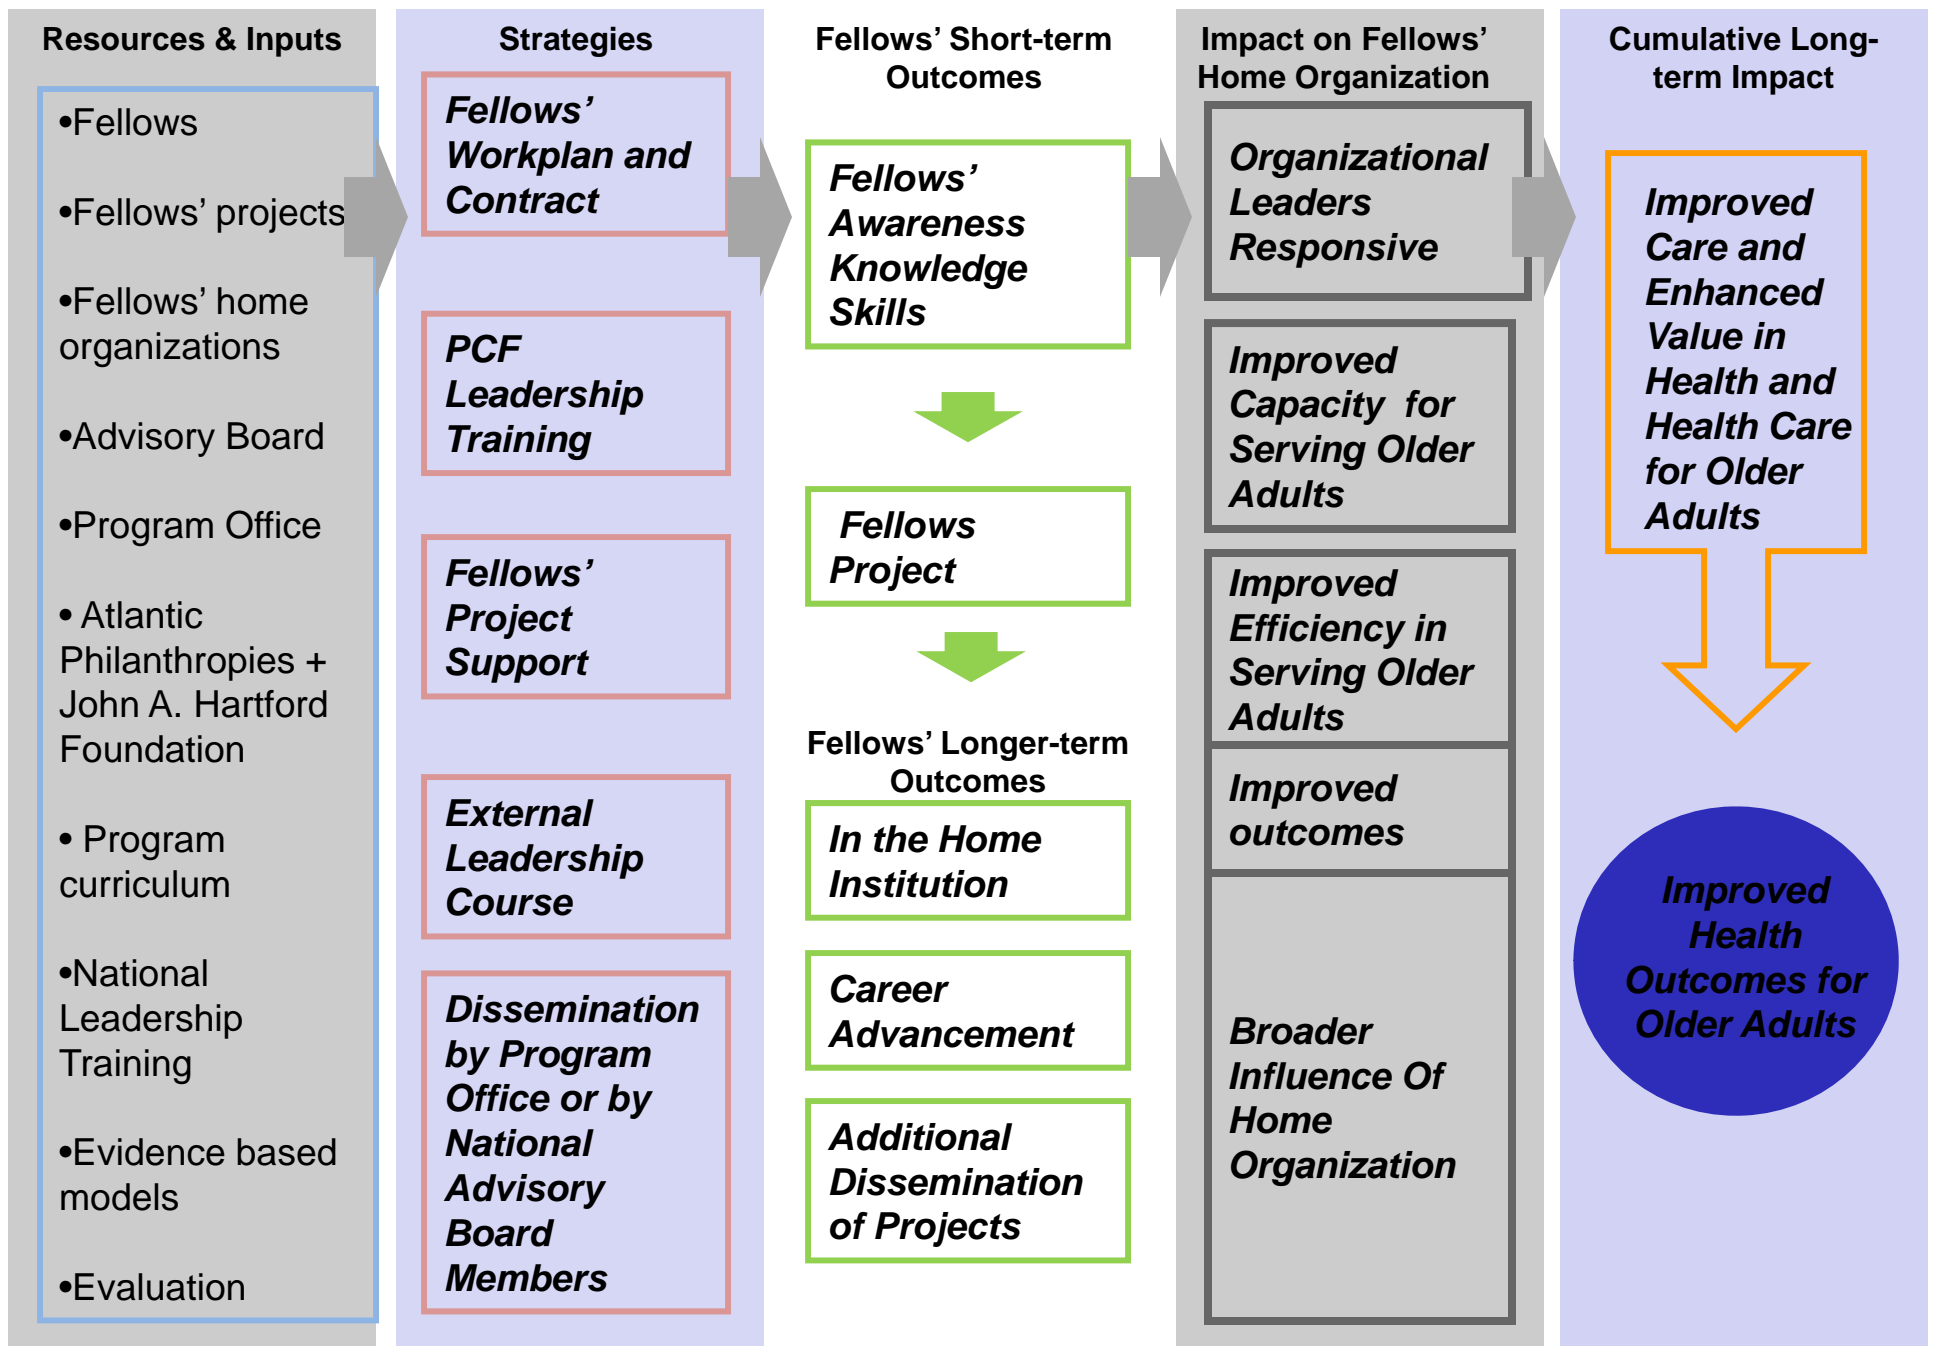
Resources & Inputs

•Fellows

•Fellows' projects

•Fellows' home organizations

•Advisory Board

•Program Office

• Atlantic Philanthropies + John A. Hartford Foundation

• Program curriculum

•National Leadership Training

•Evidence based models

•Evaluation

Strategies

Fellows' Workplan and Contract

PCF Leadership Training

Fellows' Project Support

External Leadership Course

Dissemination by Program Office or by National Advisory Board Members

Fellows' Short-term Outcomes

Fellows' Awareness Knowledge Skills

Fellows Project

Fellows' Longer-term Outcomes

In the Home Institution

Career Advancement

Additional Dissemination of Projects

Impact on Fellows' Home Organization

Organizational Leaders Responsive

Improved Capacity for Serving Older Adults

Improved Efficiency in Serving Older Adults

Improved outcomes

Broader Influence Of Home Organization

Cumulative Long-term Impact

Improved Care and Enhanced Value in Health and Health Care for Older Adults

Improved Health Outcomes for Older Adults